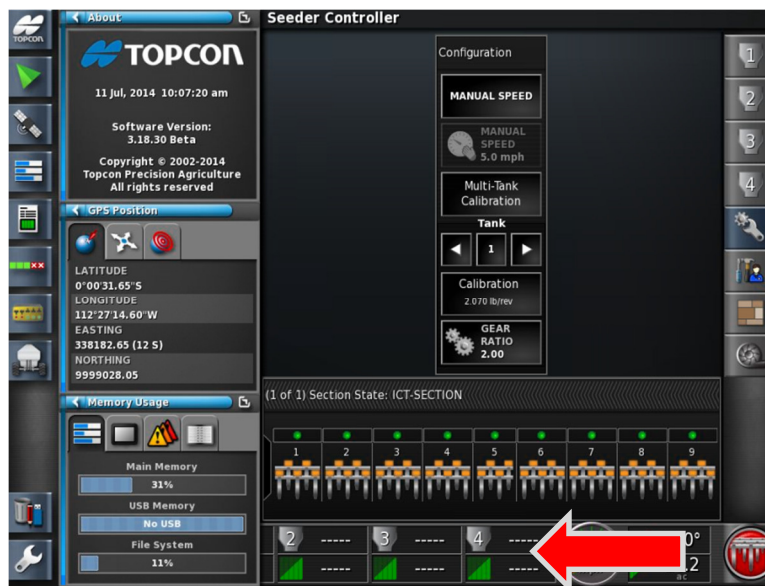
TOPCON

About

TOPCON

11 Jul, 2014 10:07:20 am

Software Version: 3.18.30 Beta

Copyright © 2002-2014 Topcon Precision Agriculture All rights reserved

GPS Position

LATITUDE
0°00'31.65"S
LONGITUDE
112°27'14.60"W
EASTING
338182.65 (12 S)
NORTHING
9999028.05

Memory Usage

Main Memory
31%
USB Memory
No USB
File System
11%

Seeder Controller

Configuration

MANUAL SPEED

MANUAL SPEED 5.0 mph

Multi-Tank Calibration

Tank

1

Calibration
2.070 lb/rev

GEAR RATIO 2.00

(1 of 1) Section State: ICT-SECTION

1 2 3 4 5 6 7 8 9

2 -----
3 -----
4 -----

-----
-----
-----

0°
2
ac

1
2
3
4